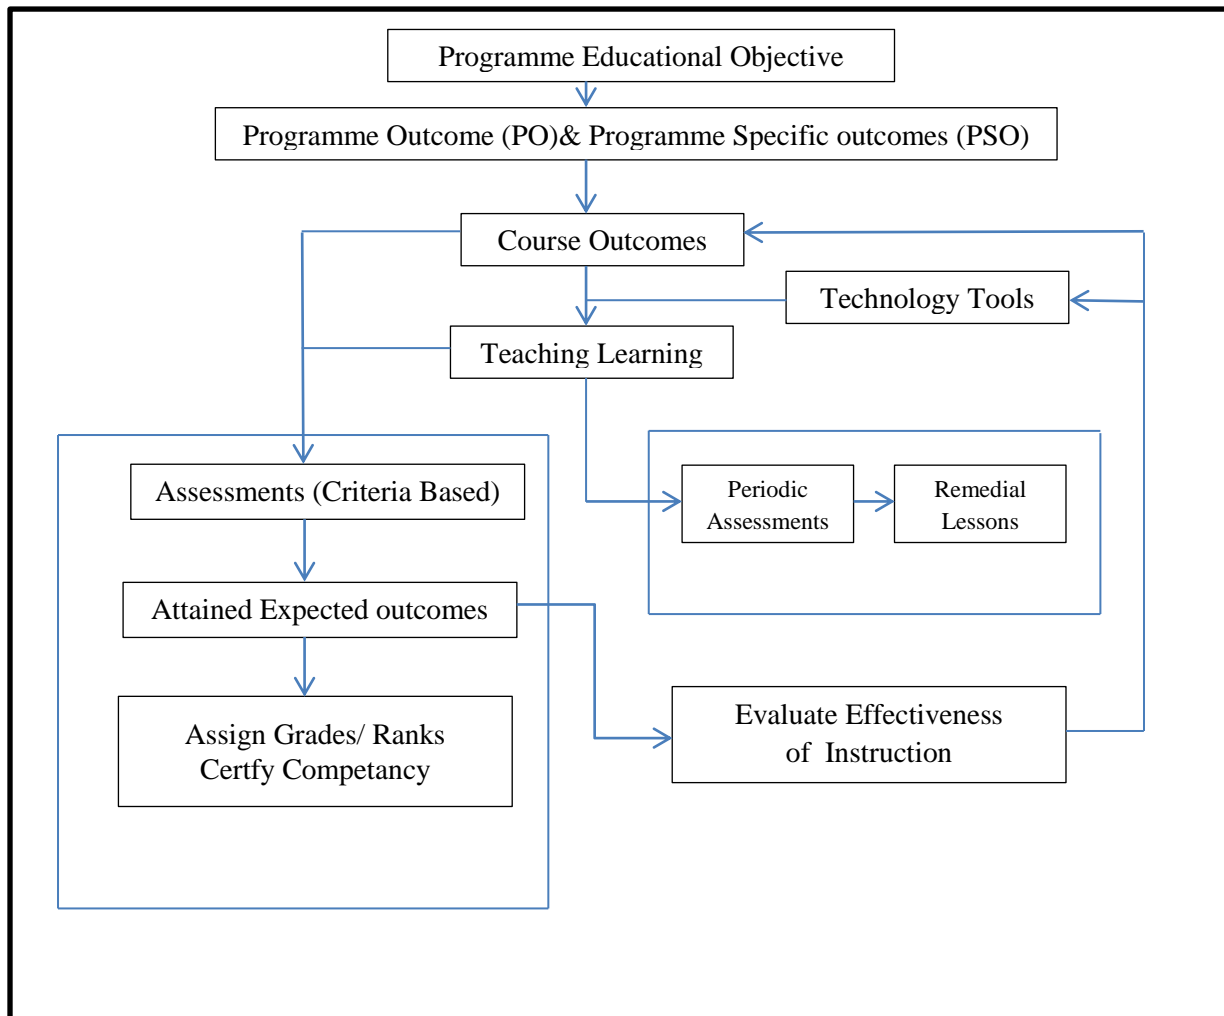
Programme Educational Objective

Programme Outcome (PO)& Programme Specific outcomes (PSO)

Course Outcomes

Technology Tools

Teaching Learning

Assessments (Criteria Based)

Periodic Assessments

Remedial Lessons

Attained Expected outcomes

Assign Grades/ Ranks Certfy Competancy

Evaluate Effectiveness of Instruction